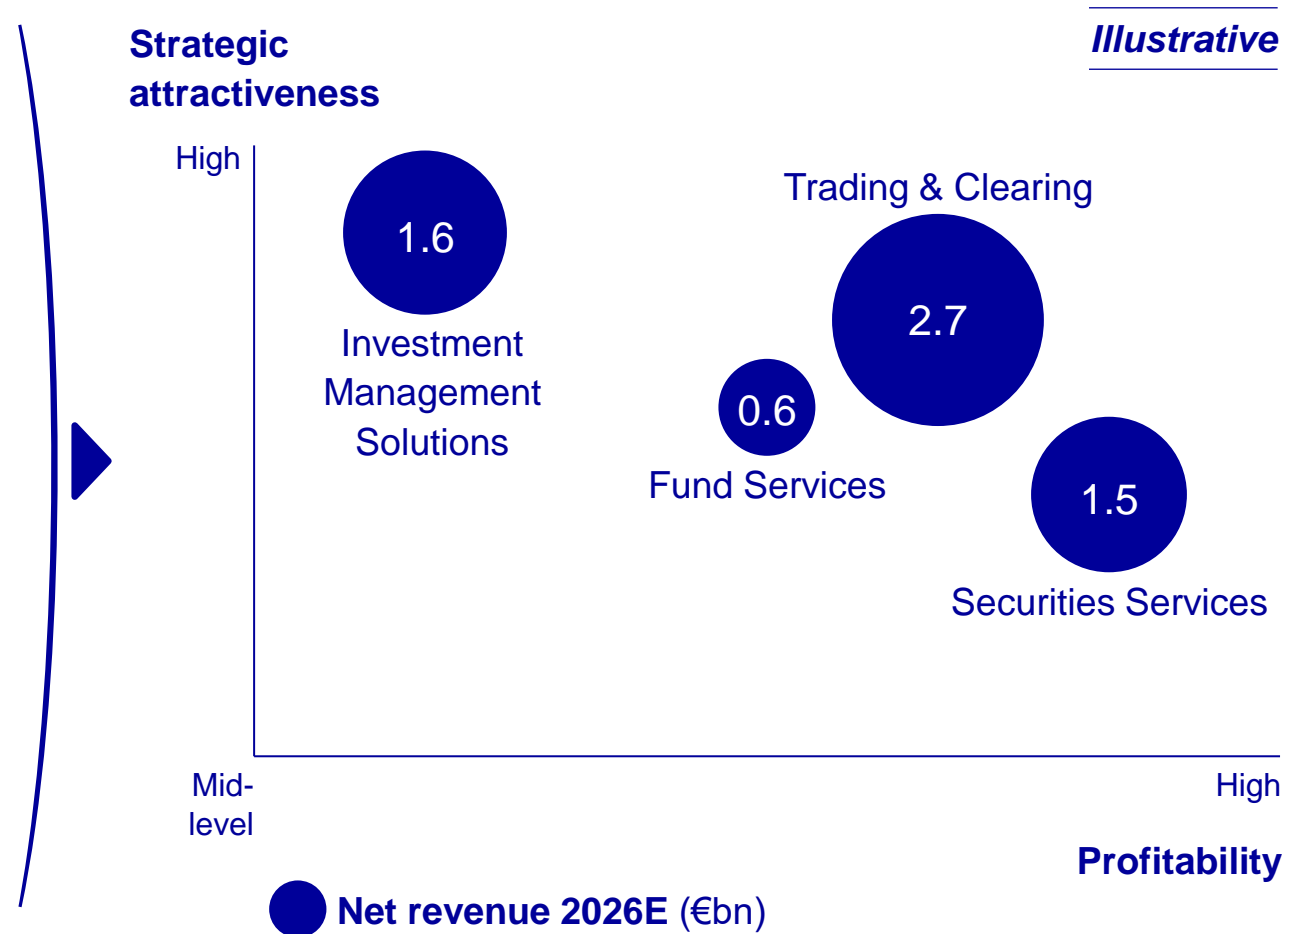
Strategic attractiveness

Illustrative

High

1.6

Investment Management Solutions

Trading & Clearing

2.7

0.6

Fund Services

1.5

Securities Services

Mid-level

High

Profitability

Net revenue 2026E (€bn)